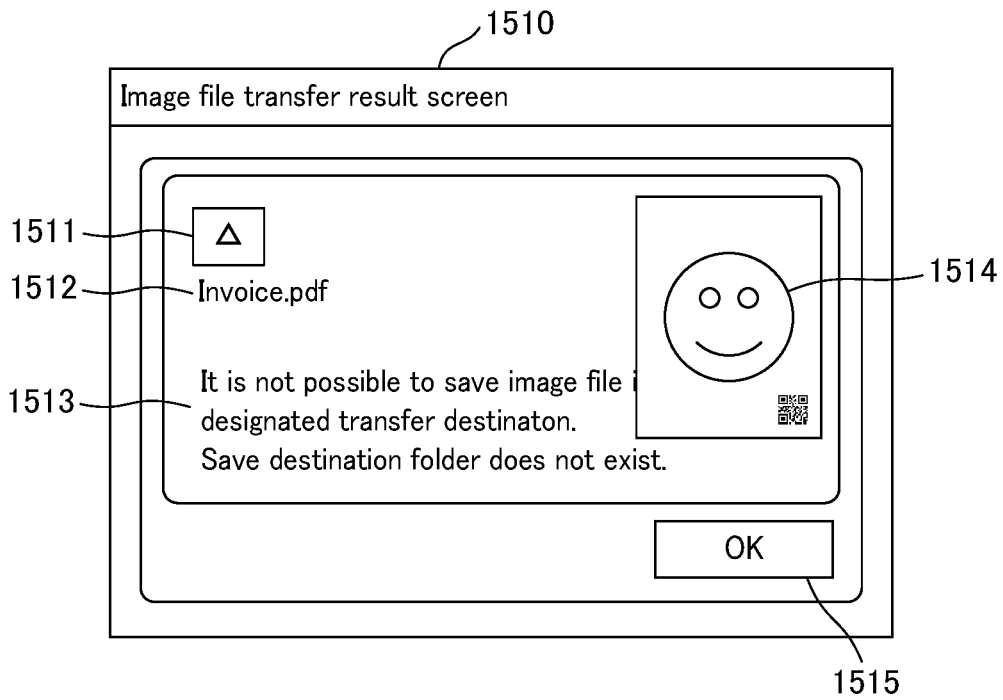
1510

Image file transfer result screen

1511

$\triangle$

1512

Invoice.pdf

1513

It is not possible to save image file i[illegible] designated transfer destinaton.
Save destination folder does not exist.

1514

OK

1515